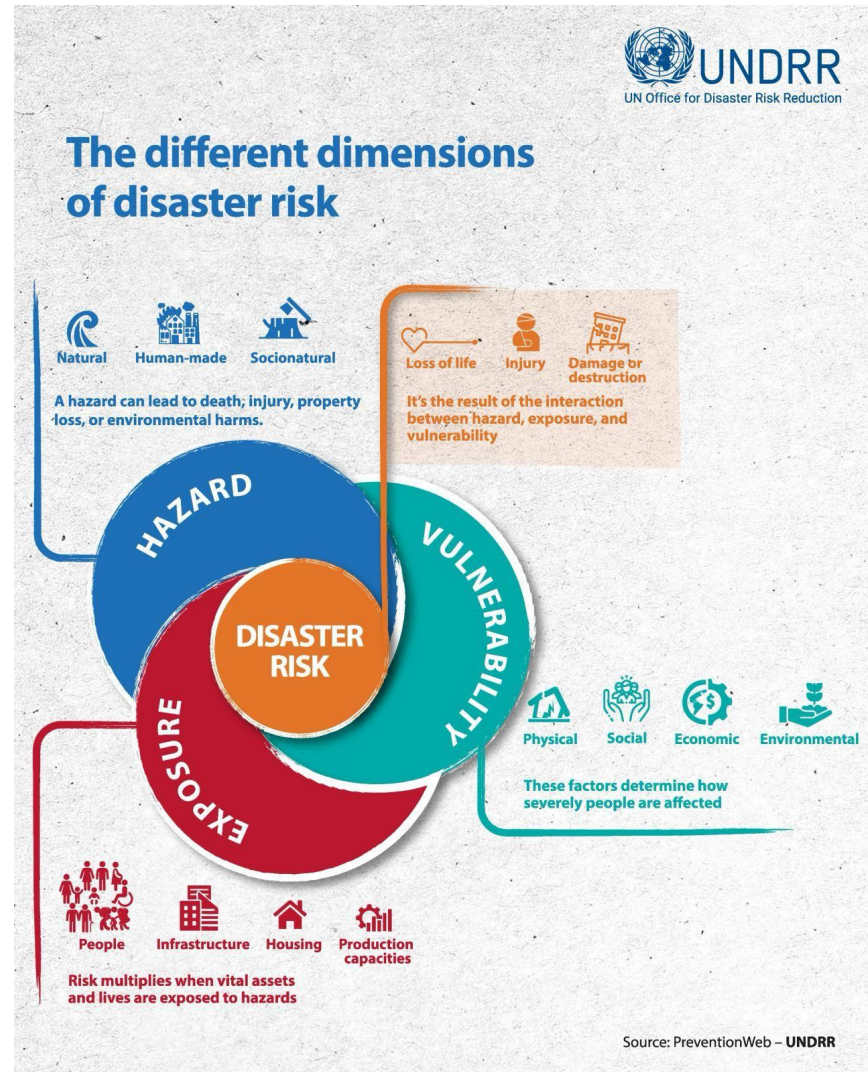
UNDRR
UN Office for Disaster Risk Reduction

The different dimensions of disaster risk

Natural Human-made Socionatural

A hazard can lead to death, injury, property loss, or environmental harms.

Loss of life Injury Damage or destruction

It's the result of the interaction between hazard, exposure, and vulnerability

HAZARD

VULNERABILITY

DISASTER RISK

EXPOSURE

Physical Social Economic Environmental

These factors determine how severely people are affected

People Infrastructure Housing Production capacities

Risk multiplies when vital assets and lives are exposed to hazards

Source: PreventionWeb – UNDRR